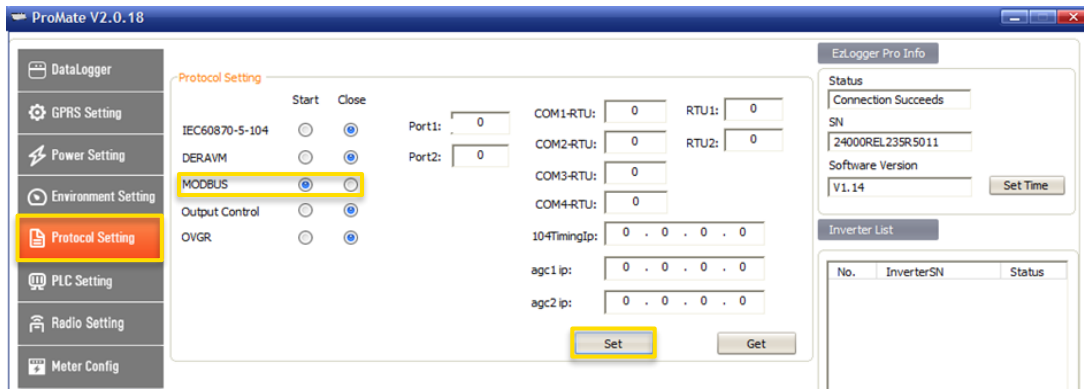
ProMate V2.0.18

DataLogger
GPRS Setting
Power Setting
Environment Setting
Protocol Setting
PLC Setting
Radio Setting
Meter Config

Protocol Setting

| | Start | Close |
|---|---|---|
| IEC60870-5-104 | | |
| DERAVM | | |
| MODBUS | | |
| Output Control | | |
| OVGR | | |

Port1: 0
Port2: 0

COM1-RTU: 0
COM2-RTU: 0
COM3-RTU: 0
COM4-RTU: 0
RTU1: 0
RTU2: 0

104TimingIp: 0 . 0 . 0 . 0
agc1 ip: 0 . 0 . 0 . 0
agc2 ip: 0 . 0 . 0 . 0

Set
Get

EzLogger Pro Info
Status
Connection Succeeds
SN
24000REL235R5011
Software Version
V1.14
Set Time

Inverter List

| No. | InverterSN | Status |
|---|---|---|